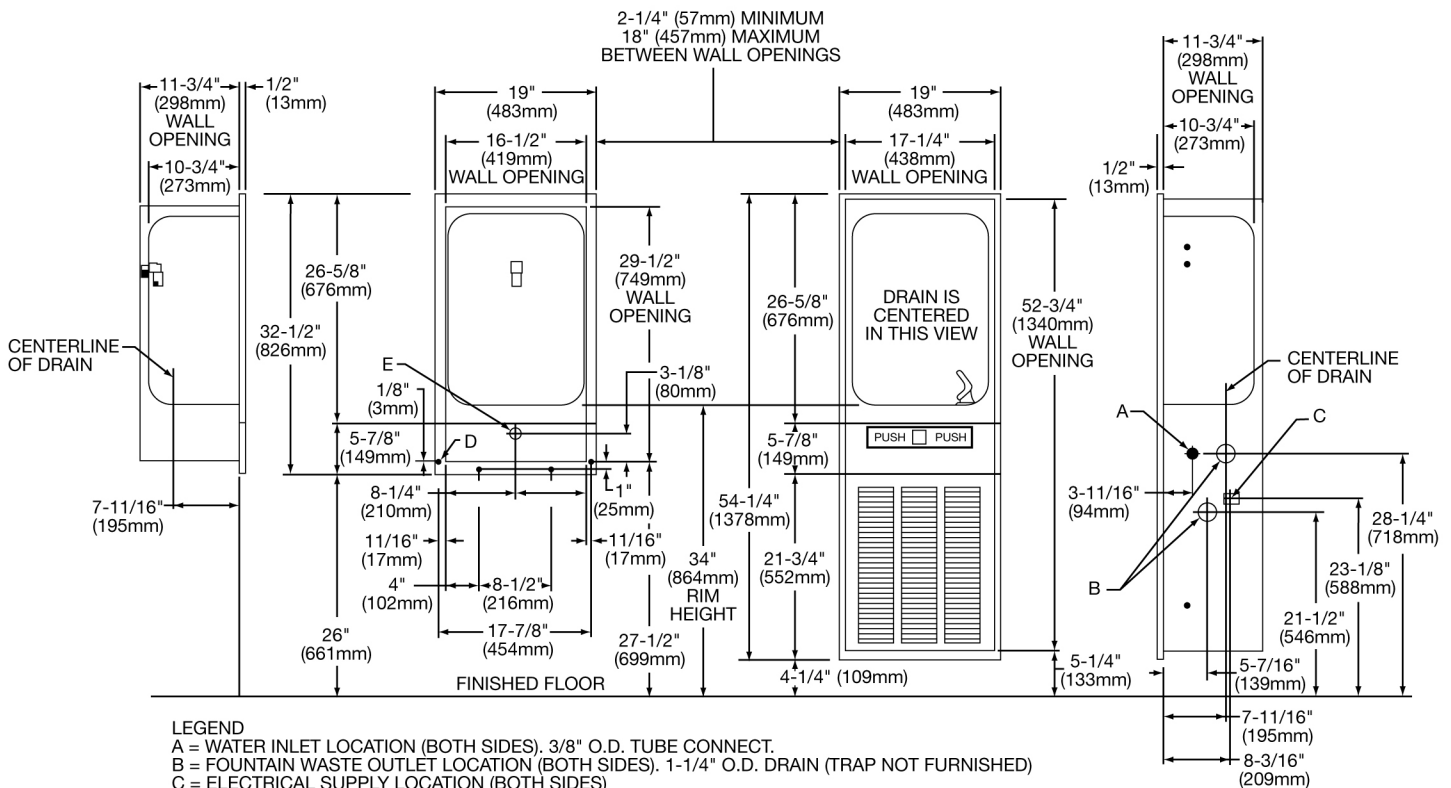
2-1/4" (57mm) MINIMUM
18" (457mm) MAXIMUM
BETWEEN WALL OPENINGS

11-3/4" (298mm) WALL OPENING
1/2" (13mm)
10-3/4" (273mm)

19" (483mm)
16-1/2" (419mm) WALL OPENING

19" (483mm)
17-1/4" (438mm) WALL OPENING

11-3/4" (298mm) WALL OPENING
10-3/4" (273mm)
1/2" (13mm)

26-5/8" (676mm)
32-1/2" (826mm)
29-1/2" (749mm) WALL OPENING
26-5/8" (676mm)
DRAIN IS CENTERED IN THIS VIEW
52-3/4" (1340mm) WALL OPENING

CENTERLINE OF DRAIN
CENTERLINE OF DRAIN

E
1/8" (3mm)
3-1/8" (80mm)
A
C
5-7/8" (149mm)
D
PUSH PUSH
5-7/8" (149mm)
1" (25mm)
8-1/4" (210mm)
7-11/16" (195mm)
3-11/16" (94mm)
28-1/4" (718mm)
54-1/4" (1378mm)
11/16" (17mm)
11/16" (17mm)
21-3/4" (552mm)
23-1/8" (588mm)
B
34" (864mm) RIM HEIGHT
4"(102mm)
8-1/2" (216mm)
21-1/2" (546mm)
17-7/8" (454mm)
26" (661mm)
27-1/2" (699mm)
5-1/4" (133mm)
5-7/16" (139mm)
FINISHED FLOOR
4-1/4" (109mm)

7-11/16" (195mm)
8-3/16" (209mm)

LEGEND
A = WATER INLET LOCATION (BOTH SIDES). 3/8" O.D. TUBE CONNECT.
B = FOUNTAIN WASTE OUTLET LOCATION (BOTH SIDES). 1-1/4" O.D. DRAIN (TRAP NOT FURNISHED)
C = ELECTRICAL SUPPLY LOCATION (BOTH SIDES)